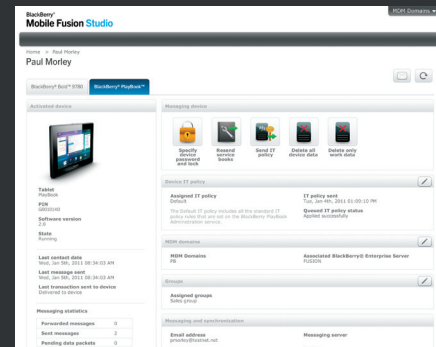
BlackBerry®
Mobile Fusion Studio

MDM Domains

Home > Paul Morley
Paul Morley

BlackBerry® Bold™ 9780
BlackBerry® PlayBook™

Activated device

Tablet
PlayBook

PIN
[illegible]

Software version
2.0

State
Running

Last contact date
Wed, Jan 5th, 2011 08:34:03 AM

Last message sent
Wed, Jan 5th, 2011 08:34:03 AM

Last transaction sent to device
Delivered to device

Messaging statistics

| Forwarded messages | 0 |
|---|---|
| Sent messages | 2 |
| Pending data packets | 0 |

Managing device

Specify device password and lock
Resend service books
Send IT policy
Delete all device data
Delete only work data

Device IT policy

Assigned IT policy
Default

The Default IT policy includes all the standard IT policy rules that are set on the BlackBerry PlayBook Administration service.

IT policy sent
Tue, Jan 4th, 2011 01:00:10 PM

Queued IT policy status
Applied successfully

MDM Domains

MDM Domains
PB

Associated BlackBerry® Enterprise Server
FUSION

Groups

Assigned groups
Sales group

Messaging and synchronization

Email address
pmorley@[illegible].net

Messaging server